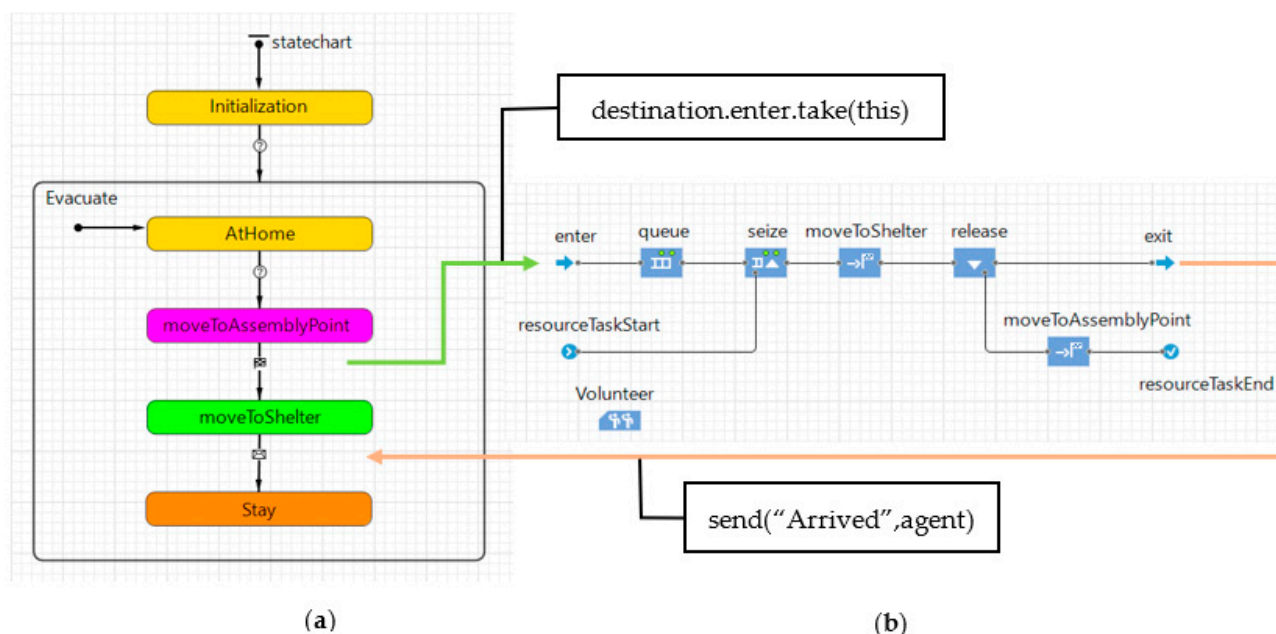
statechart

Initialization

Evacuate

AtHome

moveToAssemblyPoint

moveToShelter

Stay

destination.enter.take(this)

enter

queue

seize

moveToShelter

release

exit

resourceTaskStart

moveToAssemblyPoint

resourceTaskEnd

Volunteer

send(“Arrived”,agent)

(a)

(b)